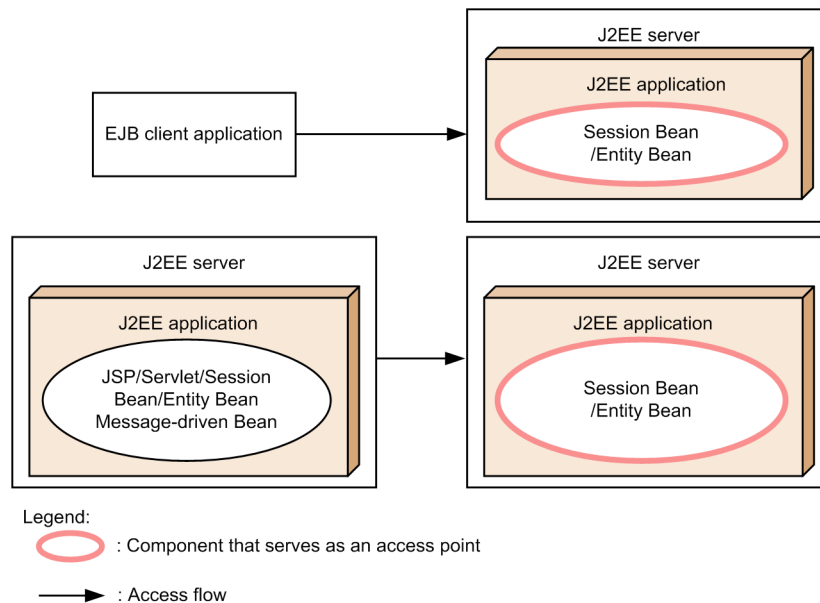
J2EE server

J2EE application

EJB client application

Session Bean
/Entity Bean

J2EE server

J2EE application

JSP/Servlet/Session
Bean/Entity Bean
Message-driven Bean

J2EE server

J2EE application

Session Bean
/Entity Bean

Legend:

: Component that serves as an access point

: Access flow